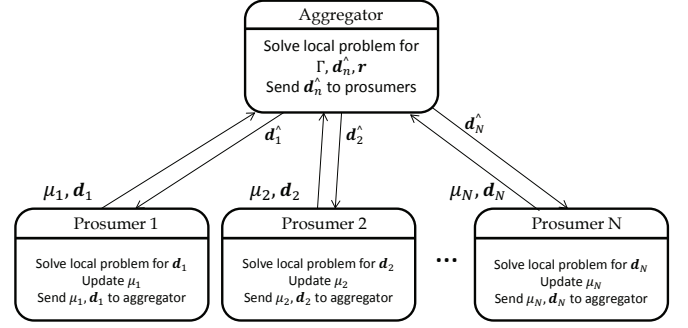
Aggregator

Solve local problem for $\Gamma, \boldsymbol{d}_n^{\wedge}, \boldsymbol{r}$
Send $\boldsymbol{d}_n^{\wedge}$ to prosumers

$\boldsymbol{d}_1^{\wedge}$

$\boldsymbol{d}_2^{\wedge}$

$\boldsymbol{d}_N^{\wedge}$

$\mu_1, \boldsymbol{d}_1$

$\mu_2, \boldsymbol{d}_2$

$\mu_N, \boldsymbol{d}_N$

Prosumer 1

Solve local problem for $\boldsymbol{d}_1$
Update $\mu_1$
Send $\mu_1, \boldsymbol{d}_1$ to aggregator

Prosumer 2

Solve local problem for $\boldsymbol{d}_2$
Update $\mu_2$
Send $\mu_2, \boldsymbol{d}_2$ to aggregator

...

Prosumer N

Solve local problem for $\boldsymbol{d}_N$
Update $\mu_N$
Send $\mu_N, \boldsymbol{d}_N$ to aggregator